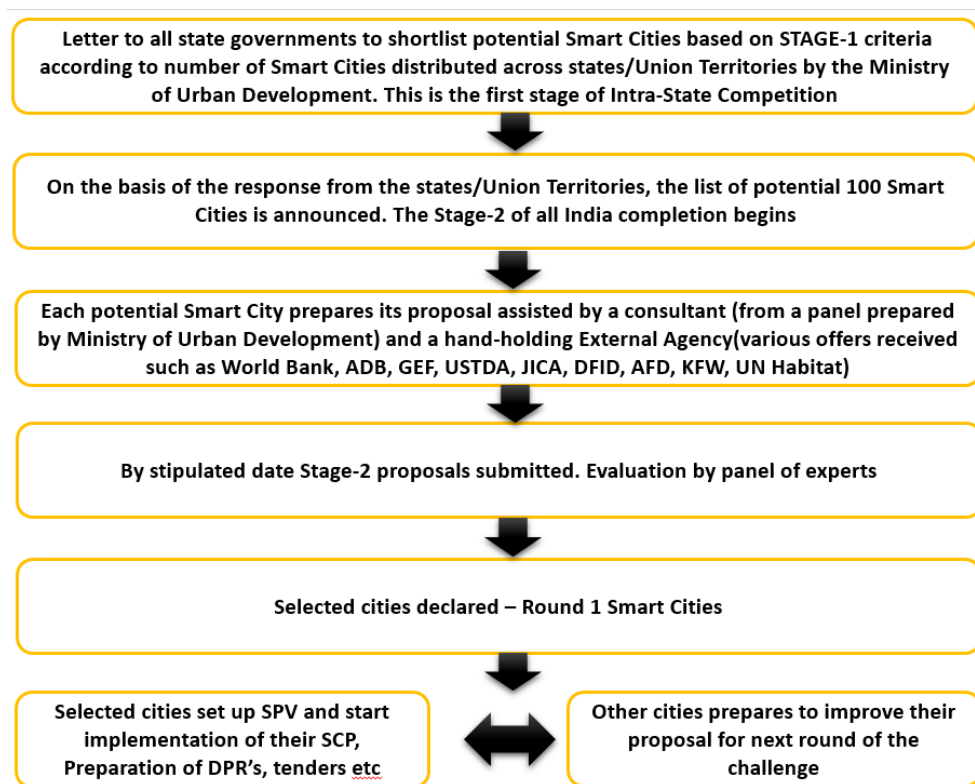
Letter to all state governments to shortlist potential Smart Cities based on STAGE-1 criteria according to number of Smart Cities distributed across states/Union Territories by the Ministry of Urban Development. This is the first stage of Intra-State Competition

On the basis of the response from the states/Union Territories, the list of potential 100 Smart Cities is announced. The Stage-2 of all India completion begins

Each potential Smart City prepares its proposal assisted by a consultant (from a panel prepared by Ministry of Urban Development) and a hand-holding External Agency(various offers received such as World Bank, ADB, GEF, USTDA, JICA, DFID, AFD, KFW, UN Habitat)

By stipulated date Stage-2 proposals submitted. Evaluation by panel of experts

Selected cities declared – Round 1 Smart Cities

Selected cities set up SPV and start implementation of their SCP, Preparation of DPR's, tenders etc

Other cities prepares to improve their proposal for next round of the challenge